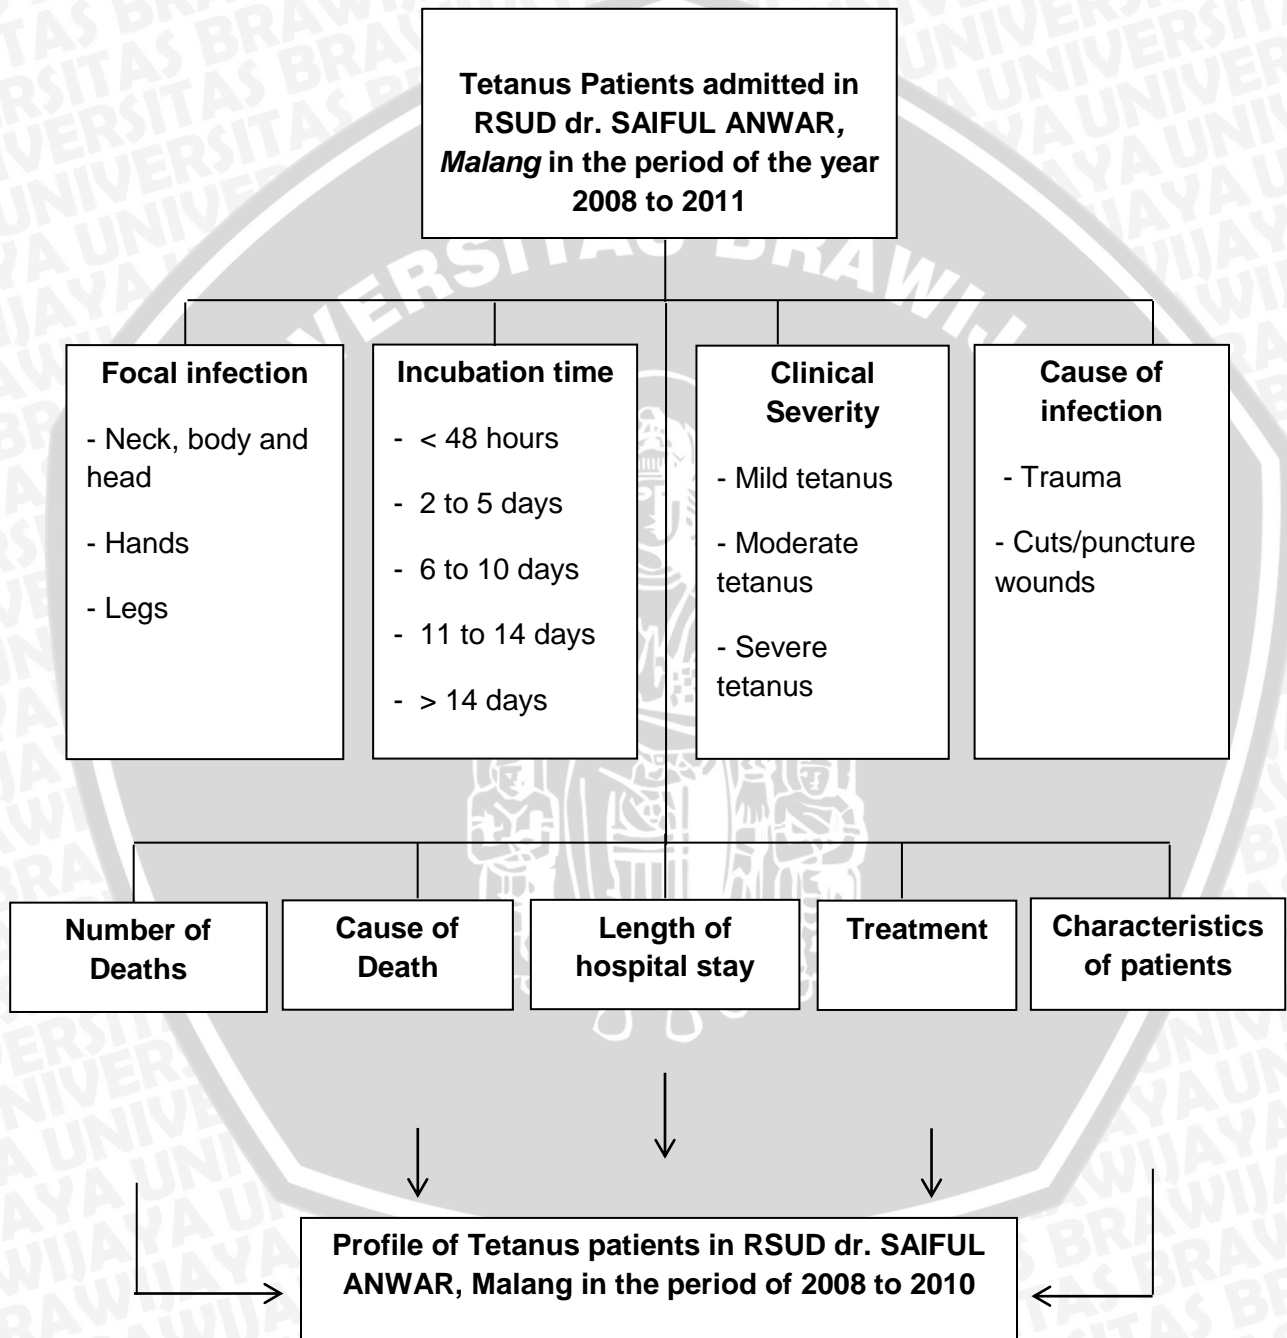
Tetanus Patients admitted in RSUD dr. SAIFUL ANWAR, Malang in the period of the year 2008 to 2011

Focal infection

- Neck, body and head

- Hands

- Legs

Incubation time

- < 48 hours

- 2 to 5 days

- 6 to 10 days

- 11 to 14 days

- > 14 days

Clinical Severity

- Mild tetanus

- Moderate tetanus

- Severe tetanus

Cause of infection

- Trauma

- Cuts/puncture wounds

Number of Deaths

Cause of Death

Length of hospital stay

Treatment

Characteristics of patients

Profile of Tetanus patients in RSUD dr. SAIFUL ANWAR, Malang in the period of 2008 to 2010